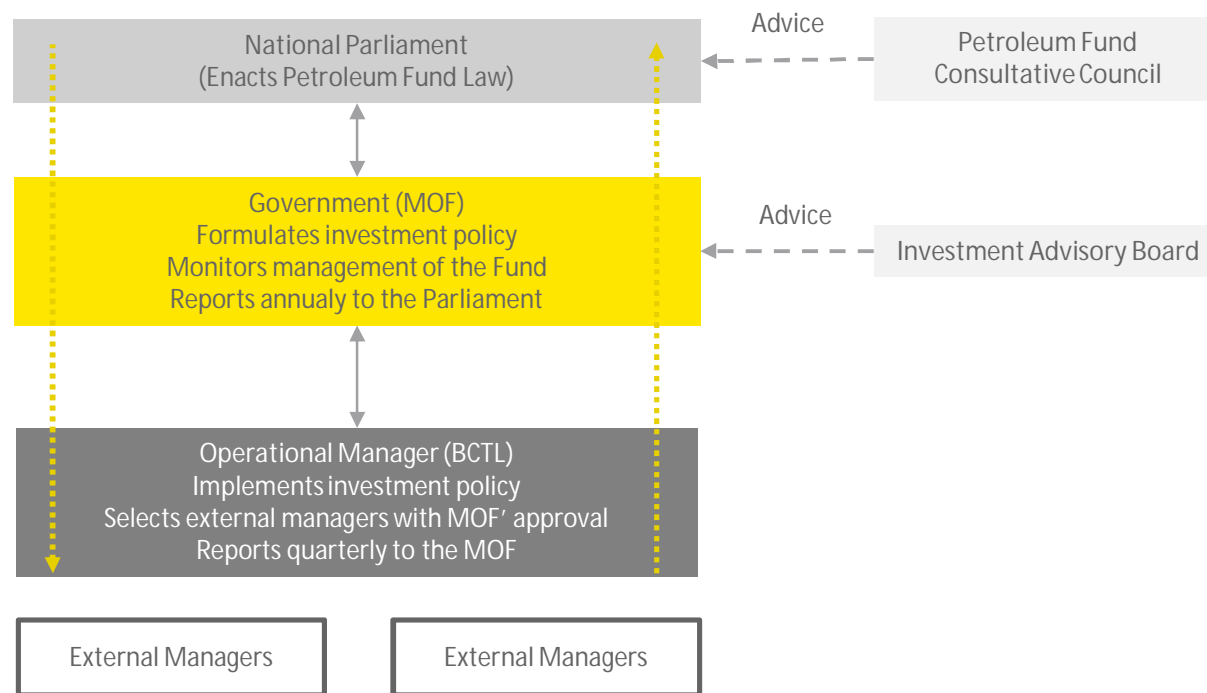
National Parliament
(Enacts Petroleum Fund Law)

Advice

Petroleum Fund
Consultative Council

Government (MOF)
Formulates investment policy
Monitors management of the Fund
Reports annualy to the Parliament

Advice

Investment Advisory Board

Operational Manager (BCTL)
Implements investment policy
Selects external managers with MOF' approval
Reports quarterly to the MOF

External Managers

External Managers